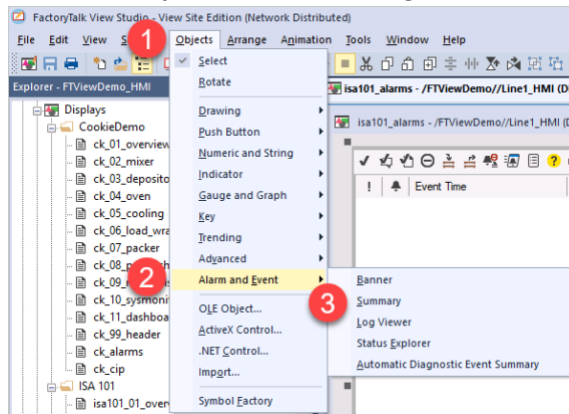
FactoryTalk View Studio - View Site Edition (Network Distributed)

File Edit View S 1 Objects Arrange Animation Tools Window Help

Explorer - FTViewDemo_HMI

Displays
CookieDemo
ck_01_overview
ck_02_mixer
ck_03_deposito
ck_04_oven
ck_05_cooling
ck_06_load_wra
ck_07_packer
ck_08_p
ck_09_
ck_10_sysmoni
ck_11_dashboa
ck_99_header
ck_alarms
ck_cip
ISA 101
isa101_01_over

Select
Rotate
Drawing
Push Button
Numeric and String
Indicator
Gauge and Graph
Key
Trending
Advanced
2 Alarm and Event
OLE Object...
ActiveX Control...
.NET Control...
Import...
Symbol Factory

3 Banner
Summary
Log Viewer
Status Explorer
Automatic Diagnostic Event Summary

isa101_alarms - /FTViewDemo//Line1_HMI (D
isa101_alarms - /FTViewDemo//Line1_HMI (D

! Event Time